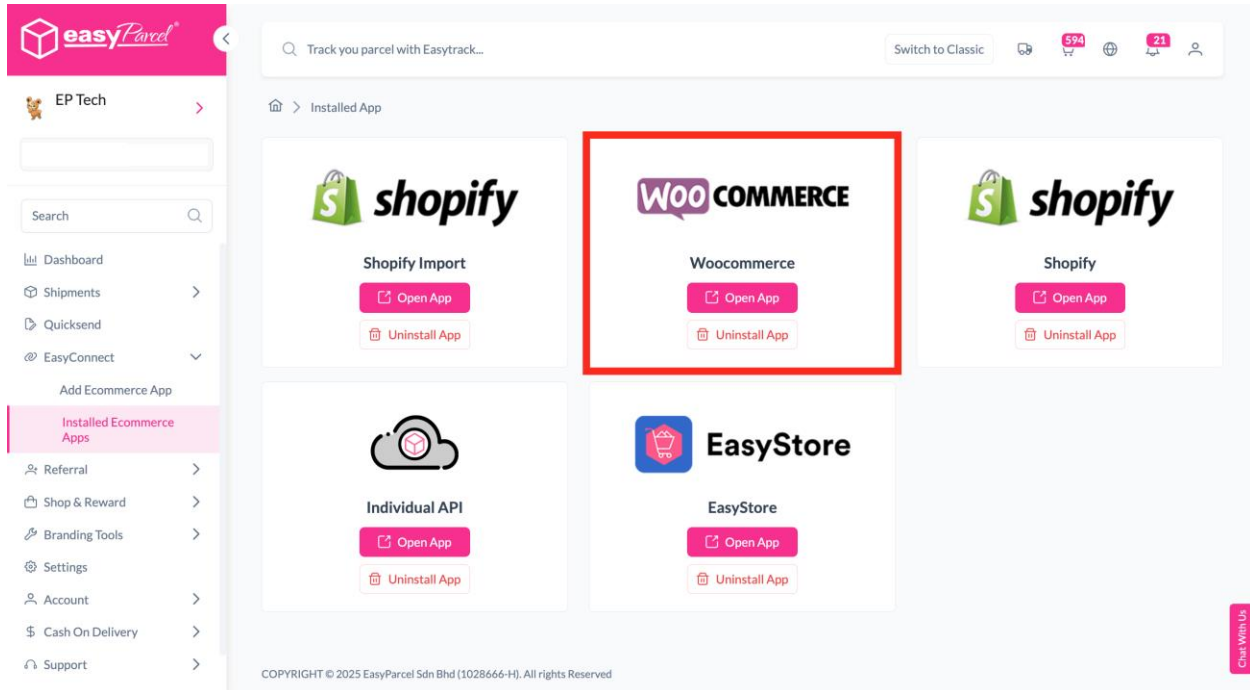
easyParcel®

EP Tech

Search

Dashboard
Shipments
Quicksend
EasyConnect
Add Ecommerce App
Installed Ecommerce Apps
Referral
Shop & Reward
Branding Tools
Settings
Account
Cash On Delivery
Support

Track you parcel with Easytrack...

Switch to Classic

594

21

Installed App

shopify

Shopify Import

Open App

Uninstall App

WOO COMMERCE

Woocommerce

Open App

Uninstall App

shopify

Shopify

Open App

Uninstall App

Individual API

Open App

Uninstall App

EasyStore

EasyStore

Open App

Uninstall App

COPYRIGHT © 2025 EasyParcel Sdn Bhd (1028666-H). All rights Reserved

Chat With Us